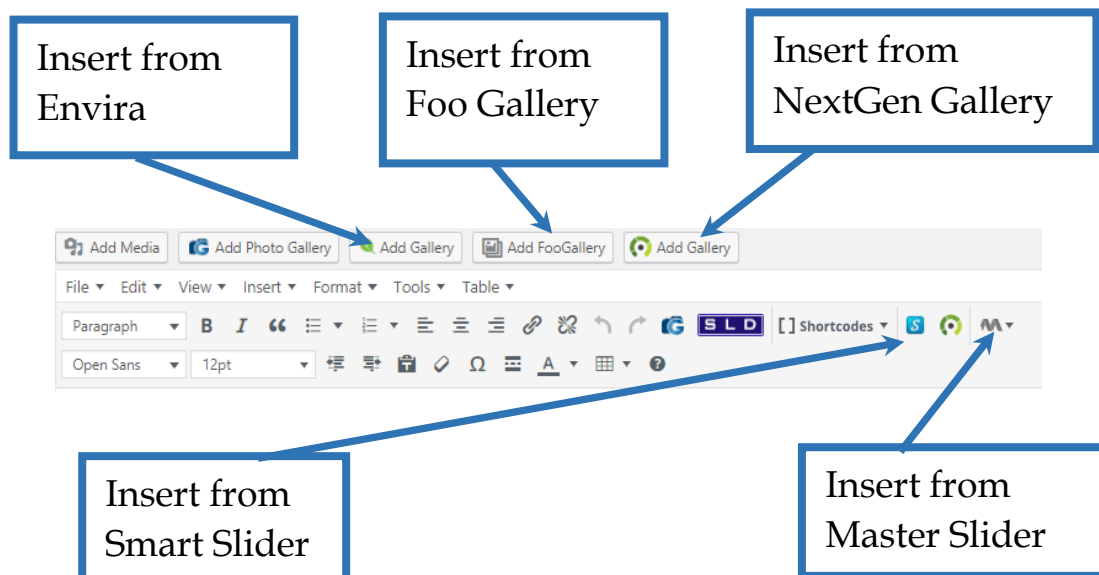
Insert from Envira

Insert from Foo Gallery

Insert from NextGen Gallery

Add Media
Add Photo Gallery
Add Gallery
Add FooGallery
Add Gallery

File ▾ Edit ▾ View ▾ Insert ▾ Format ▾ Tools ▾ Table ▾

Paragraph B I 66 SLD [ ] Shortcodes ▾

Open Sans 12pt Ω A

Insert from Smart Slider

Insert from Master Slider